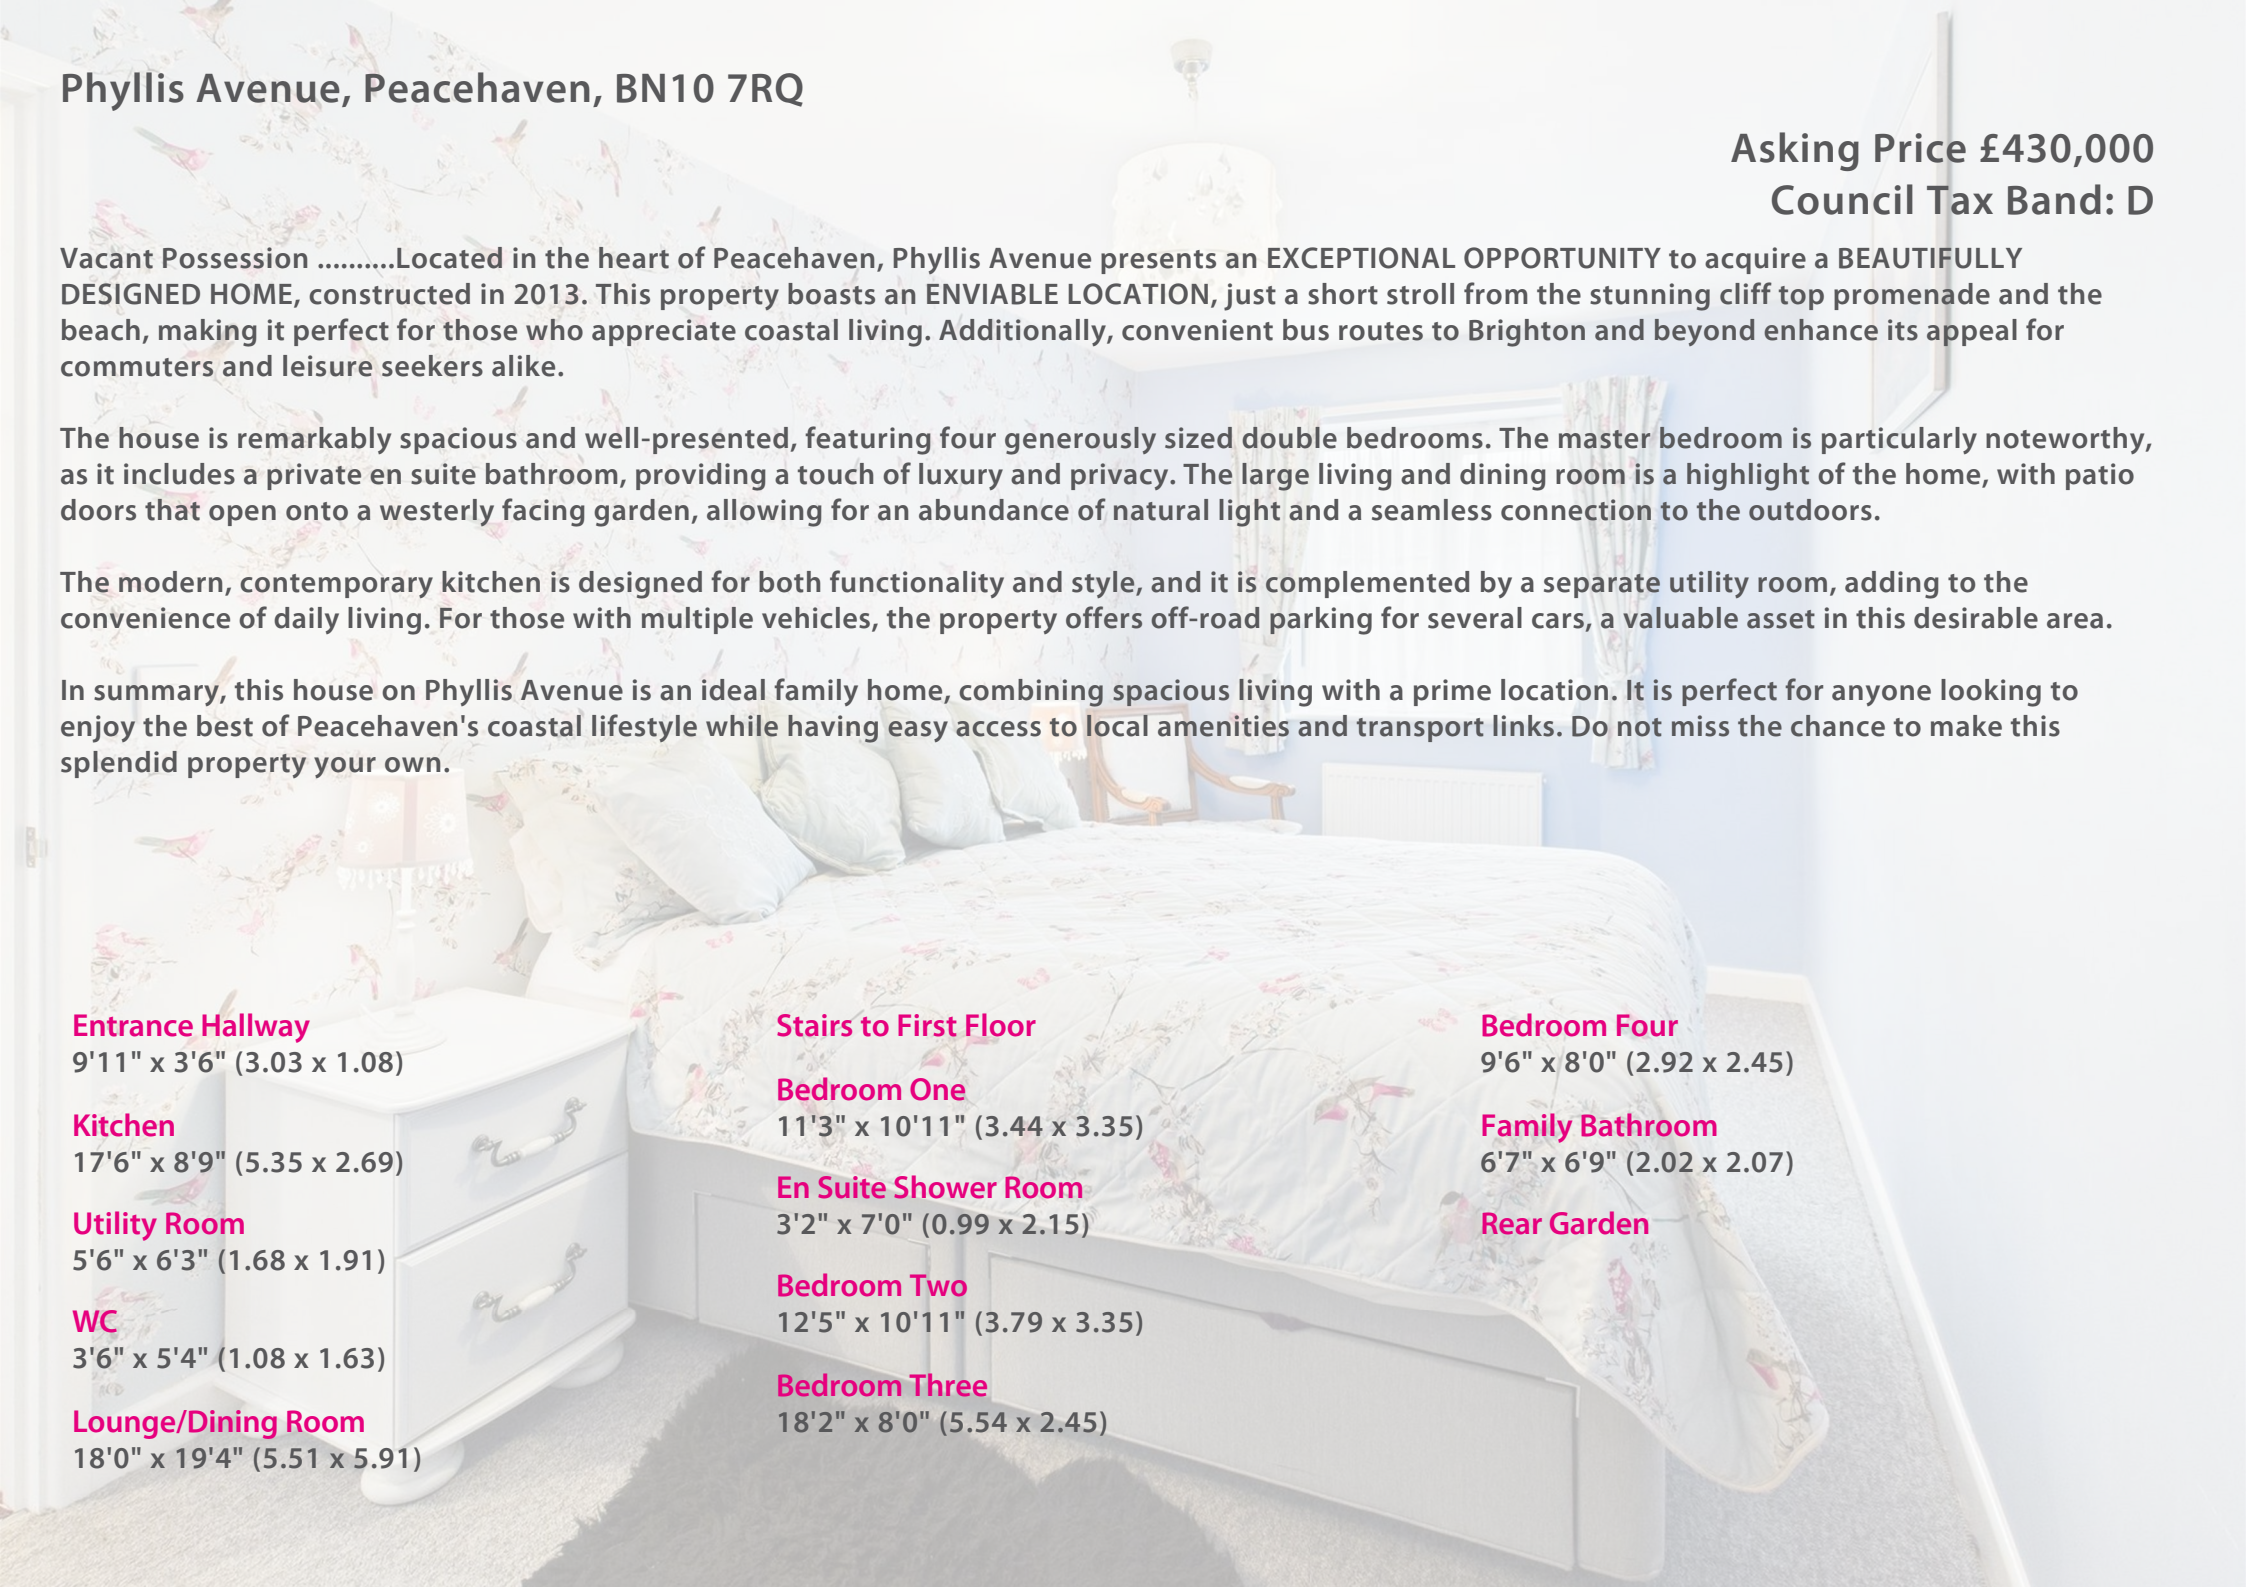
Phyllis Avenue, Peacehaven, BN10 7RQ

Asking Price £430,000
Council Tax Band: D

Vacant Possession ..........Located in the heart of Peacehaven, Phyllis Avenue presents an EXCEPTIONAL OPPORTUNITY to acquire a BEAUTIFULLY DESIGNED HOME, constructed in 2013. This property boasts an ENVIABLE LOCATION, just a short stroll from the stunning cliff top promenade and the beach, making it perfect for those who appreciate coastal living. Additionally, convenient bus routes to Brighton and beyond enhance its appeal for commuters and leisure seekers alike.

The house is remarkably spacious and well-presented, featuring four generously sized double bedrooms. The master bedroom is particularly noteworthy, as it includes a private en suite bathroom, providing a touch of luxury and privacy. The large living and dining room is a highlight of the home, with patio doors that open onto a westerly facing garden, allowing for an abundance of natural light and a seamless connection to the outdoors.

The modern, contemporary kitchen is designed for both functionality and style, and it is complemented by a separate utility room, adding to the convenience of daily living. For those with multiple vehicles, the property offers off-road parking for several cars, a valuable asset in this desirable area.

In summary, this house on Phyllis Avenue is an ideal family home, combining spacious living with a prime location. It is perfect for anyone looking to enjoy the best of Peacehaven's coastal lifestyle while having easy access to local amenities and transport links. Do not miss the chance to make this splendid property your own.

Entrance Hallway
9'11" x 3'6" (3.03 x 1.08)

Kitchen
17'6" x 8'9" (5.35 x 2.69)

Utility Room
5'6" x 6'3" (1.68 x 1.91)

WC
3'6" x 5'4" (1.08 x 1.63)

Lounge/Dining Room
18'0" x 19'4" (5.51 x 5.91)

Stairs to First Floor

Bedroom One
11'3" x 10'11" (3.44 x 3.35)

En Suite Shower Room
3'2" x 7'0" (0.99 x 2.15)

Bedroom Two
12'5" x 10'11" (3.79 x 3.35)

Bedroom Three
18'2" x 8'0" (5.54 x 2.45)

Bedroom Four
9'6" x 8'0" (2.92 x 2.45)

Family Bathroom
6'7" x 6'9" (2.02 x 2.07)

Rear Garden